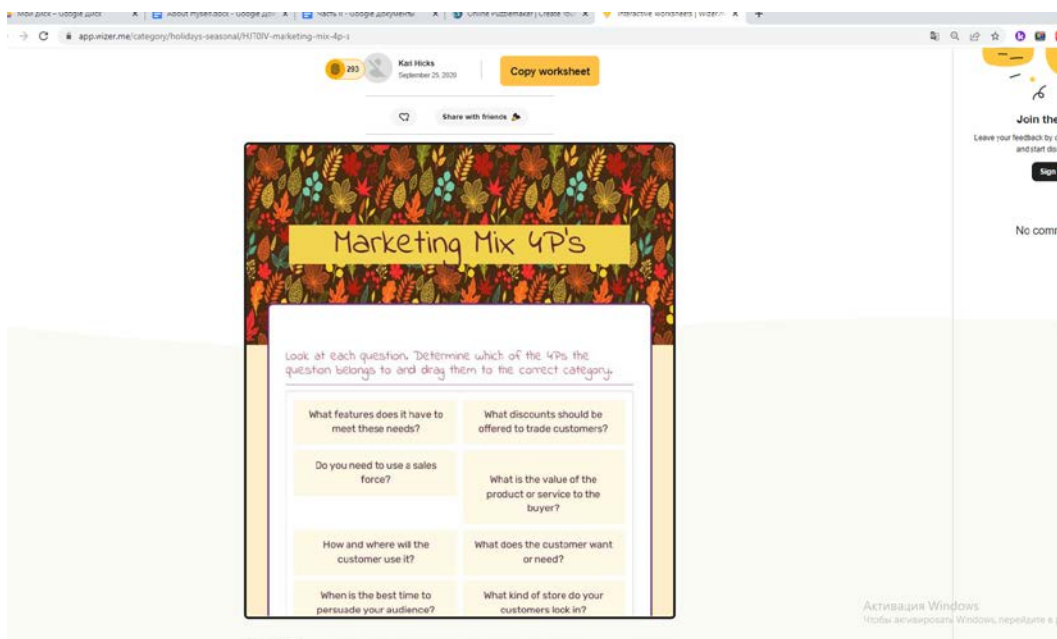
Мой диск – Google Диск | About myself.docx – Google Док | Часть II – Google Документы | Online Puzzlemaker | Create You | Interactive Worksheets | Wizer.m

app.wizer.me/category/holidays-seasonal/HJ7I0IV-marketing-mix-4p-s

293 Kari Hicks September 25, 2020

Copy worksheet

Share with friends

Marketing Mix 4P's

Look at each question. Determine which of the 4Ps the question belongs to and drag them to the correct category.

What features does it have to meet these needs?

What discounts should be offered to trade customers?

Do you need to use a sales force?

What is the value of the product or service to the buyer?

How and where will the customer use it?

What does the customer want or need?

When is the best time to persuade your audience?

What kind of store do your customers look in?

Join the

Leave your feedback by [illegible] and start dis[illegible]

Sign

No comm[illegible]

Активация Windows
Чтобы активировать Windows, перейдите в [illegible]